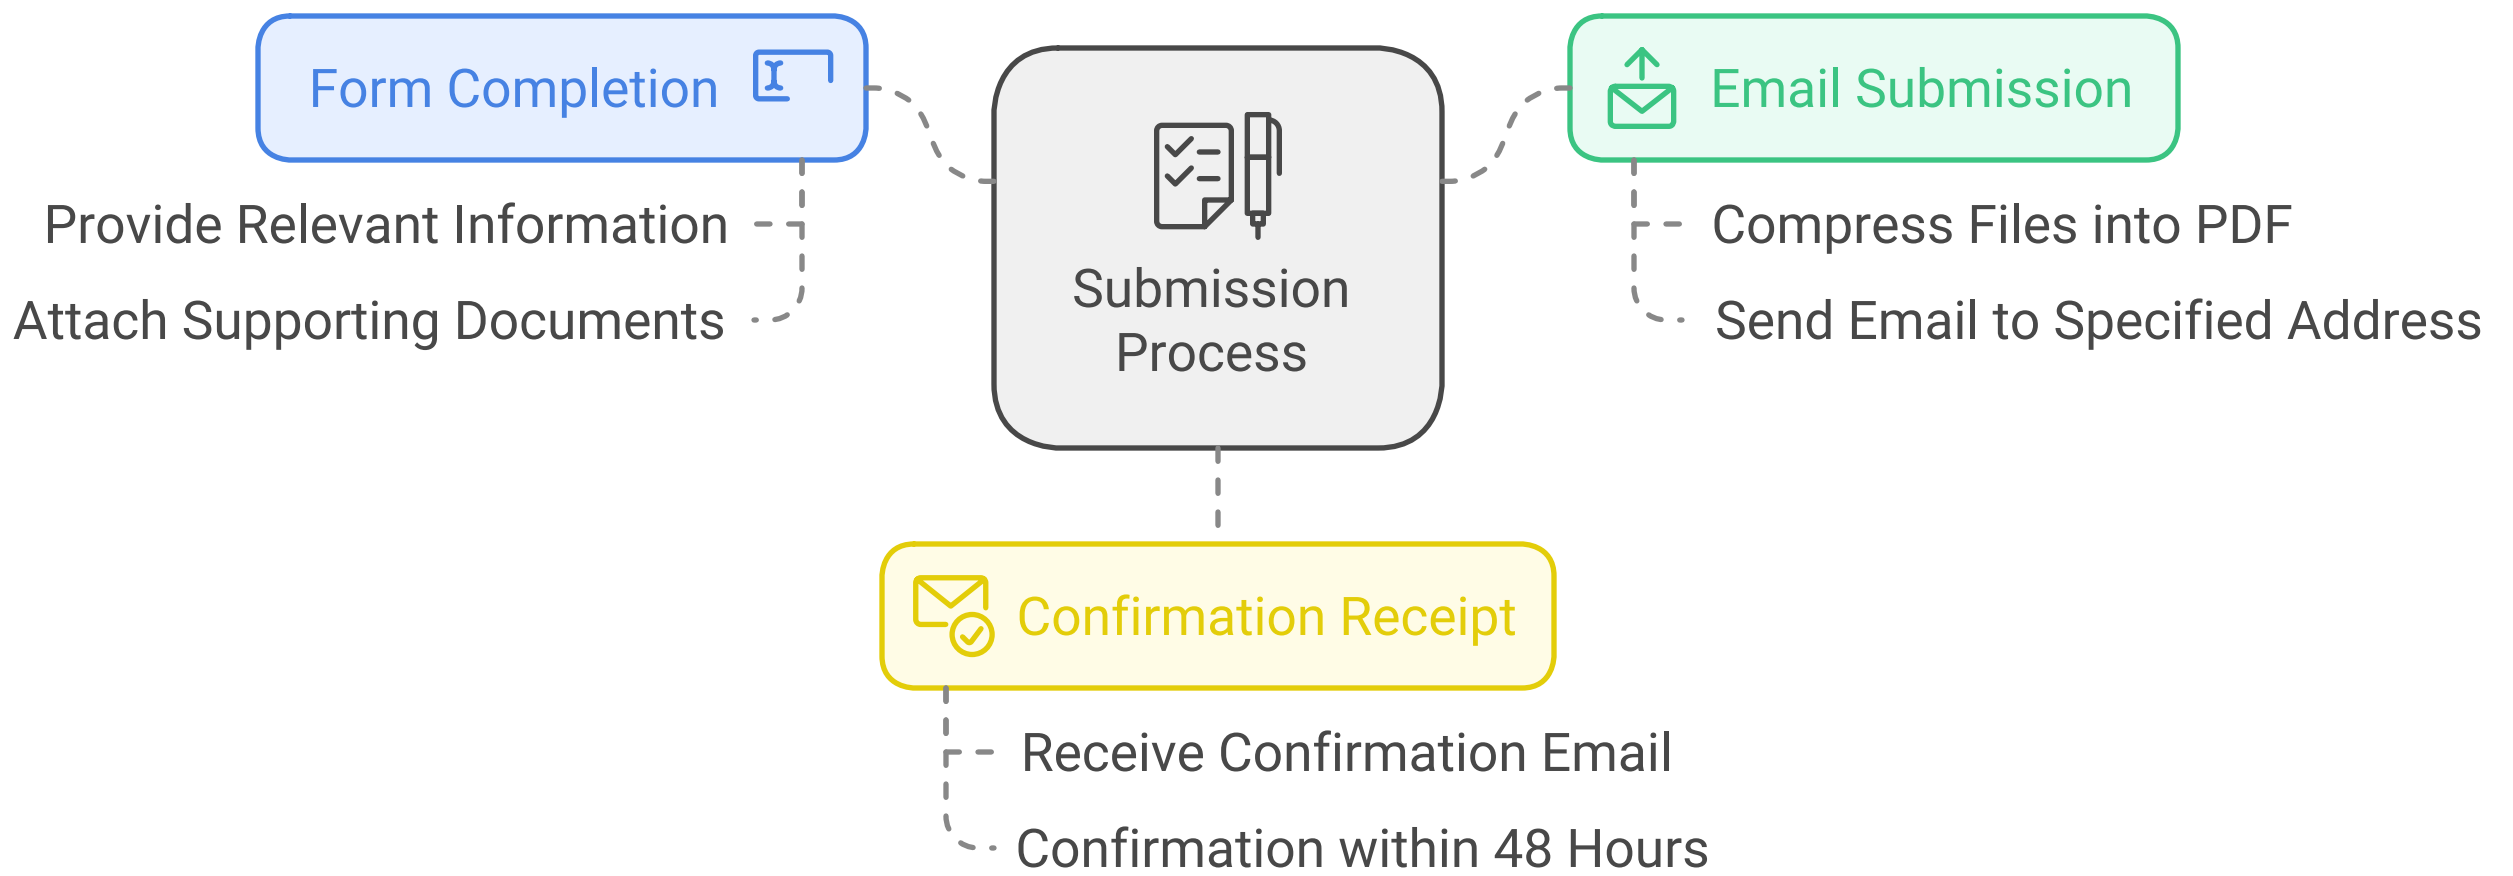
Form Completion

Provide Relevant Information

Attach Supporting Documents

Submission Process

Email Submission

Compress Files into PDF

Send Email to Specified Address

Confirmation Receipt

Receive Confirmation Email

Confirmation within 48 Hours